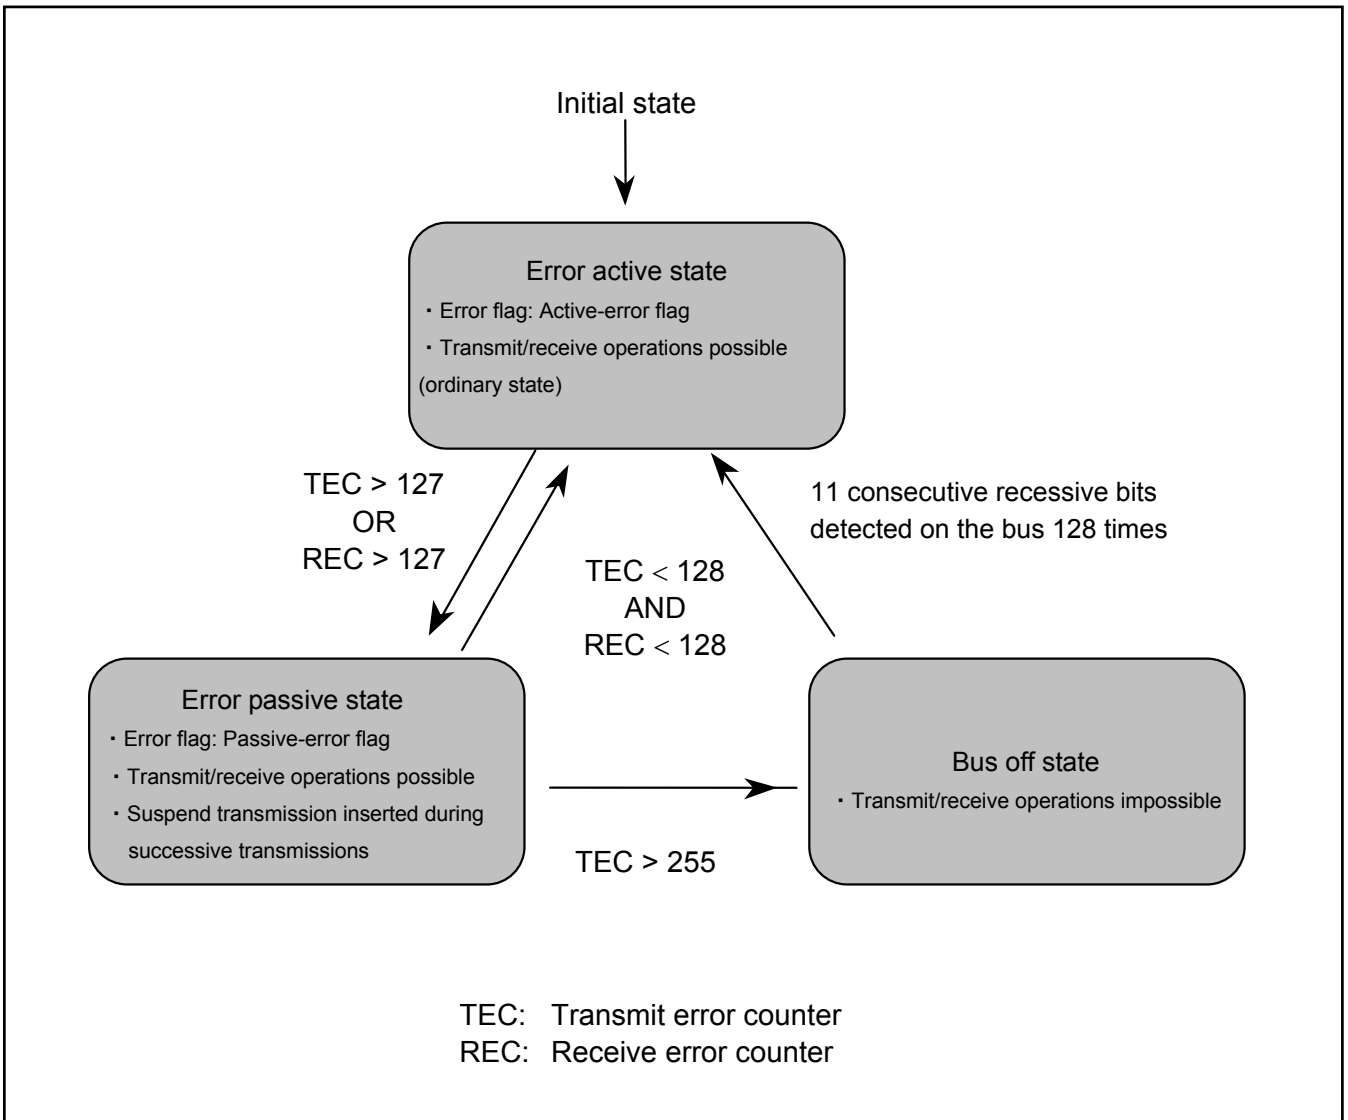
Initial state

Error active state
・Error flag: Active-error flag
・Transmit/receive operations possible
(ordinary state)

TEC > 127
OR
REC > 127

TEC < 128
AND
REC < 128

11 consecutive recessive bits detected on the bus 128 times

Error passive state
・Error flag: Passive-error flag
・Transmit/receive operations possible
・Suspend transmission inserted during successive transmissions

TEC > 255

Bus off state
・Transmit/receive operations impossible

TEC: Transmit error counter
REC: Receive error counter